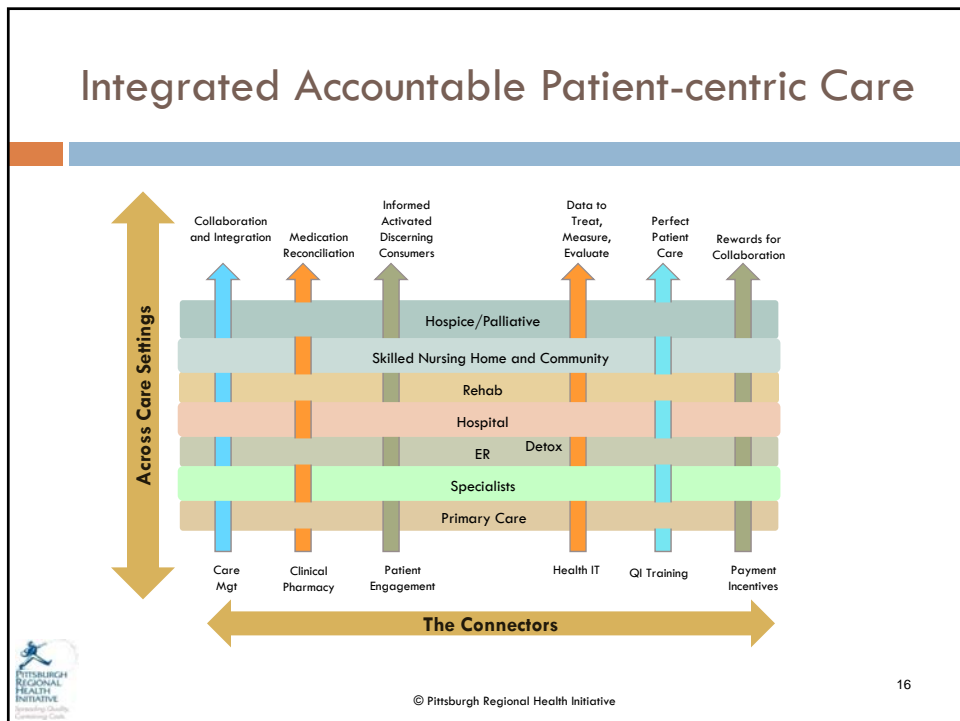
Integrated Accountable Patient-centric Care

Across Care Settings

Collaboration and Integration

Medication Reconciliation

Informed Activated Discerning Consumers

Data to Treat, Measure, Evaluate

Perfect Patient Care

Rewards for Collaboration

Hospice/Palliative

Skilled Nursing Home and Community

Rehab

Hospital

Detox

ER

Specialists

Primary Care

Care Mgt

Clinical Pharmacy

Patient Engagement

Health IT

QI Training

Payment Incentives

The Connectors

Pittsburgh Regional Health Initiative

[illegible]

© Pittsburgh Regional Health Initiative

16